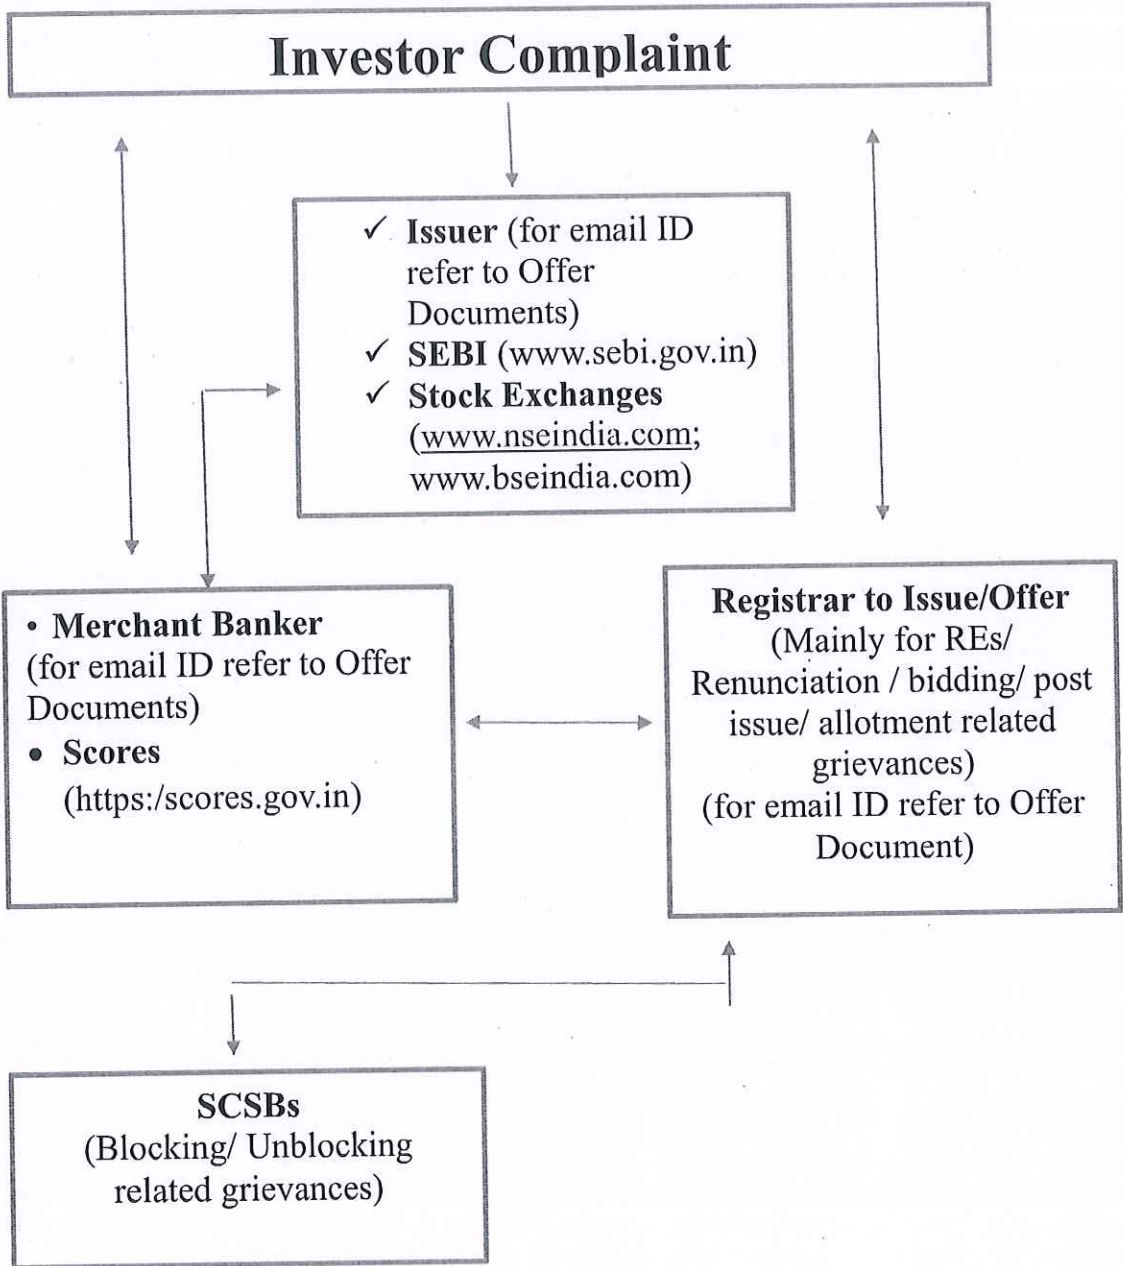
Investor Complaint

✓ Issuer (for email ID refer to Offer Documents)
✓ SEBI (www.sebi.gov.in)
✓ Stock Exchanges (www.nseindia.com; www.bseindia.com)

• Merchant Banker
(for email ID refer to Offer Documents)
• Scores
(https:/scores.gov.in)

Registrar to Issue/Offer
(Mainly for REs/ Renunciation / bidding/ post issue/ allotment related grievances)
(for email ID refer to Offer Document)

SCSBs
(Blocking/ Unblocking related grievances)